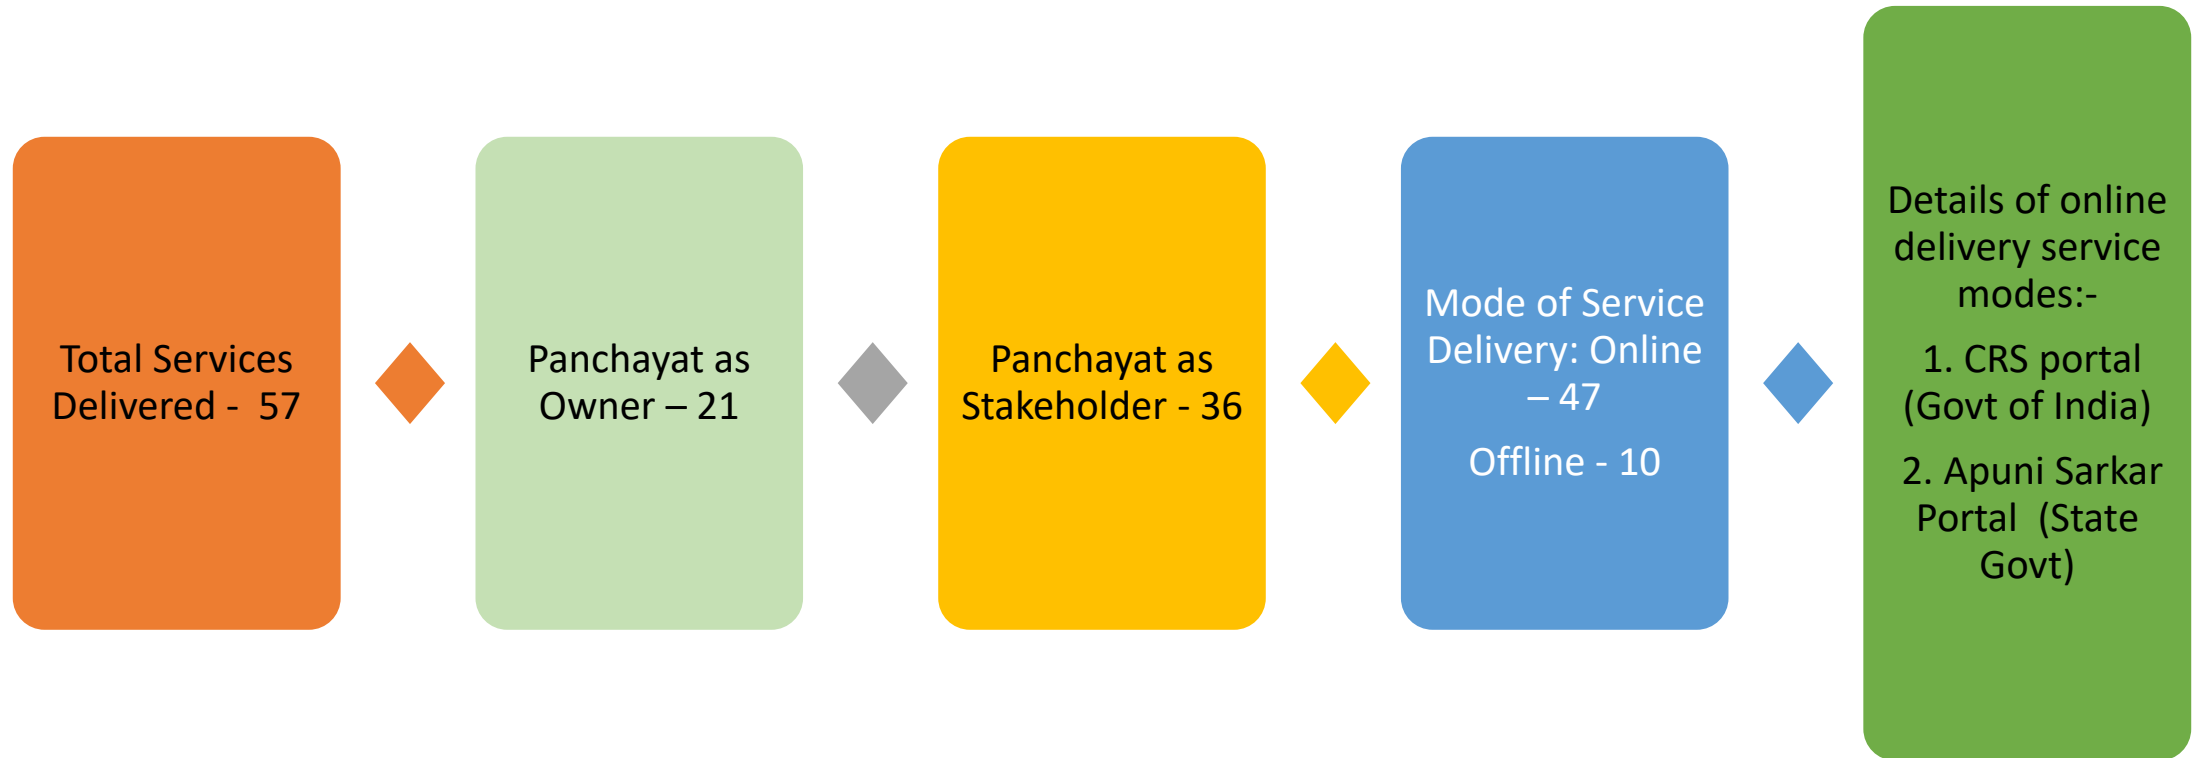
Total Services Delivered - 57

Panchayat as Owner – 21

Panchayat as Stakeholder - 36

Mode of Service Delivery: Online – 47

Offline - 10

Details of online delivery service modes:-

1. CRS portal (Govt of India)

2. Apuni Sarkar Portal (State Govt)